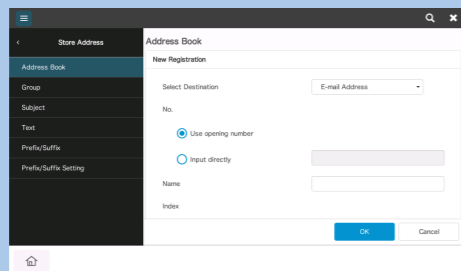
Store Address

Address Book

Group

Subject

Text

Prefix/Suffix

Prefix/Suffix Setting

Address Book

New Registration

Select Destination

E-mail Address

No.

Use opening number

Input directly

Name

Index

OK

Cancel